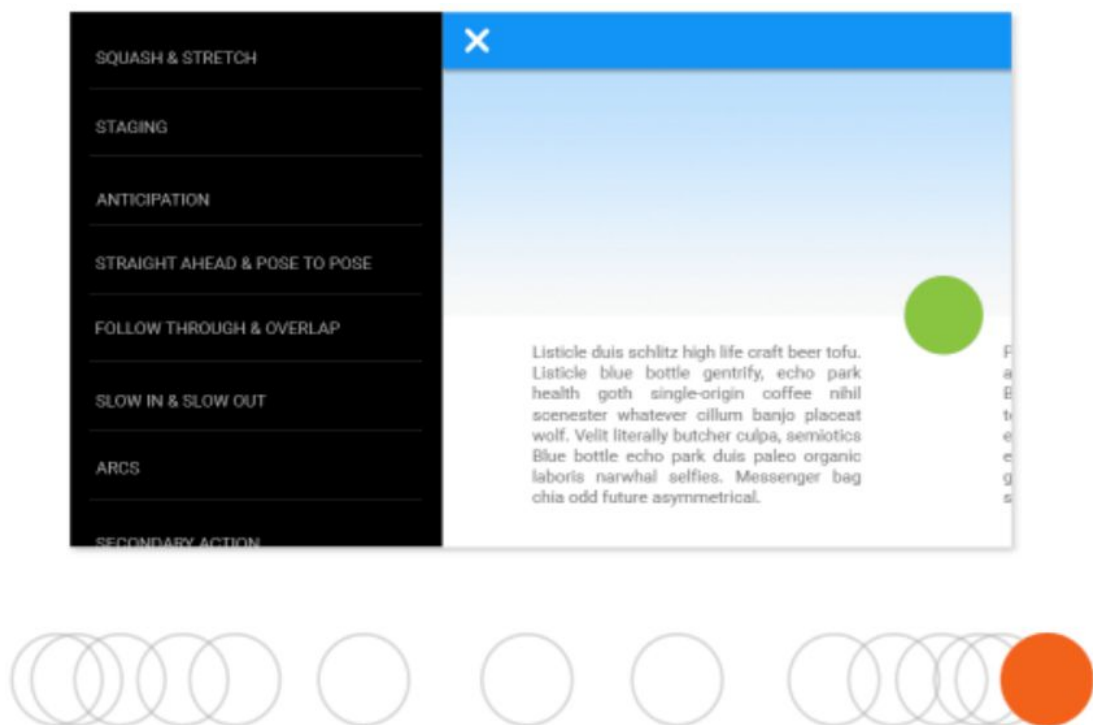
SQUASH & STRETCH

STAGING

ANTICIPATION

STRAIGHT AHEAD & POSE TO POSE

FOLLOW THROUGH & OVERLAP

SLOW IN & SLOW OUT

ARCS

SECONDARY ACTION

✕

Listicle duis schlitz high life craft beer tofu. Listicle blue bottle gentrify, echo park health goth single-origin coffee nihil scenester whatever cillum banjo placeat wolf. Velit literally butcher culpa, semiotics Blue bottle echo park duis paleo organic laboris narwhal selfies. Messenger bag chia odd future asymmetrical.

P a B t e e g s